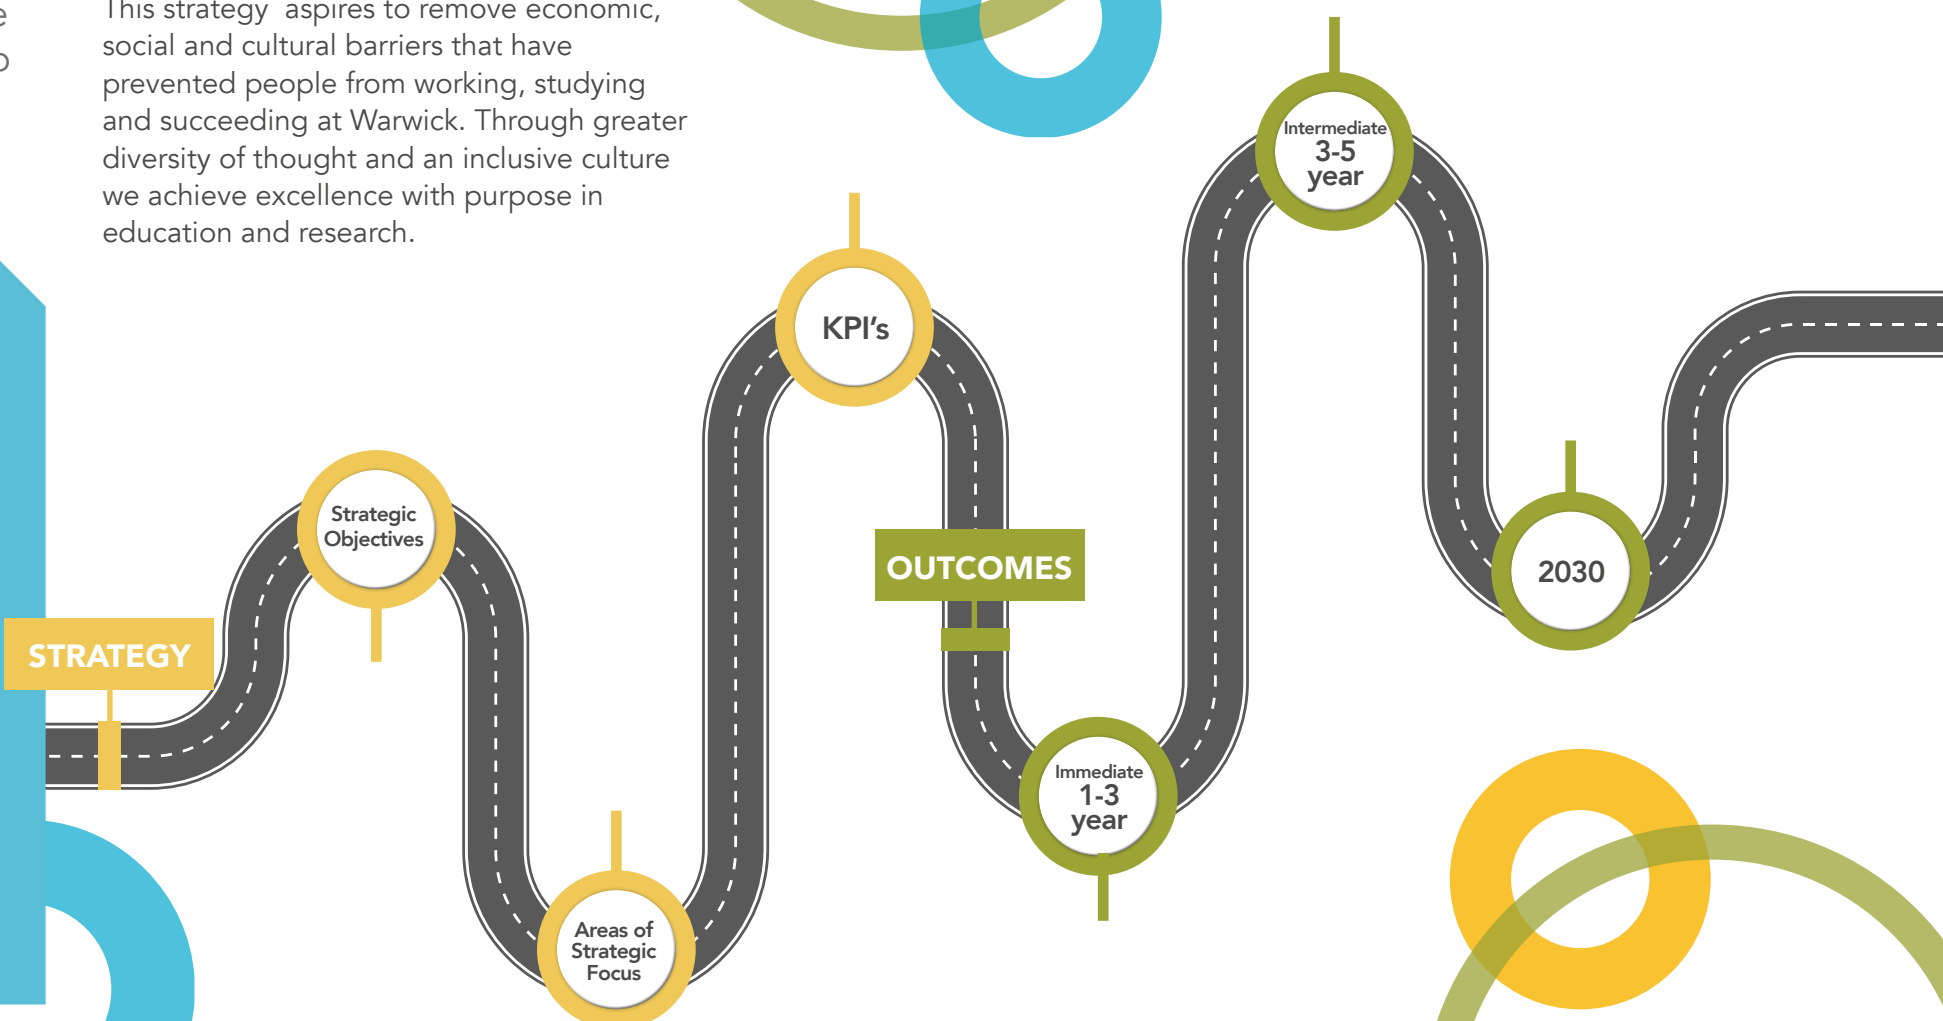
This strategy aspires to remove economic, social and cultural barriers that have prevented people from working, studying and succeeding at Warwick. Through greater diversity of thought and an inclusive culture we achieve excellence with purpose in education and research.

STRATEGY

Strategic Objectives

Areas of Strategic Focus

KPI's

OUTCOMES

Immediate 1-3 year

Intermediate 3-5 year

2030